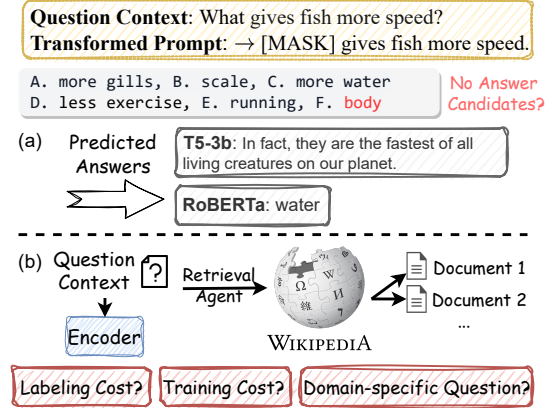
**Question Context**: What gives fish more speed?
**Transformed Prompt**: → [MASK] gives fish more speed.

A. more gills, B. scale, C. more water
D. less exercise, E. running, F. body

No Answer Candidates?

(a) Predicted Answers

**T5-3b**: In fact, they are the fastest of all living creatures on our planet.

**RoBERTa**: water

(b) Question Context

?

Encoder

Retrieval Agent

WIKIPEDIA

Document 1

Document 2

...

Labeling Cost?

Training Cost?

Domain-specific Question?